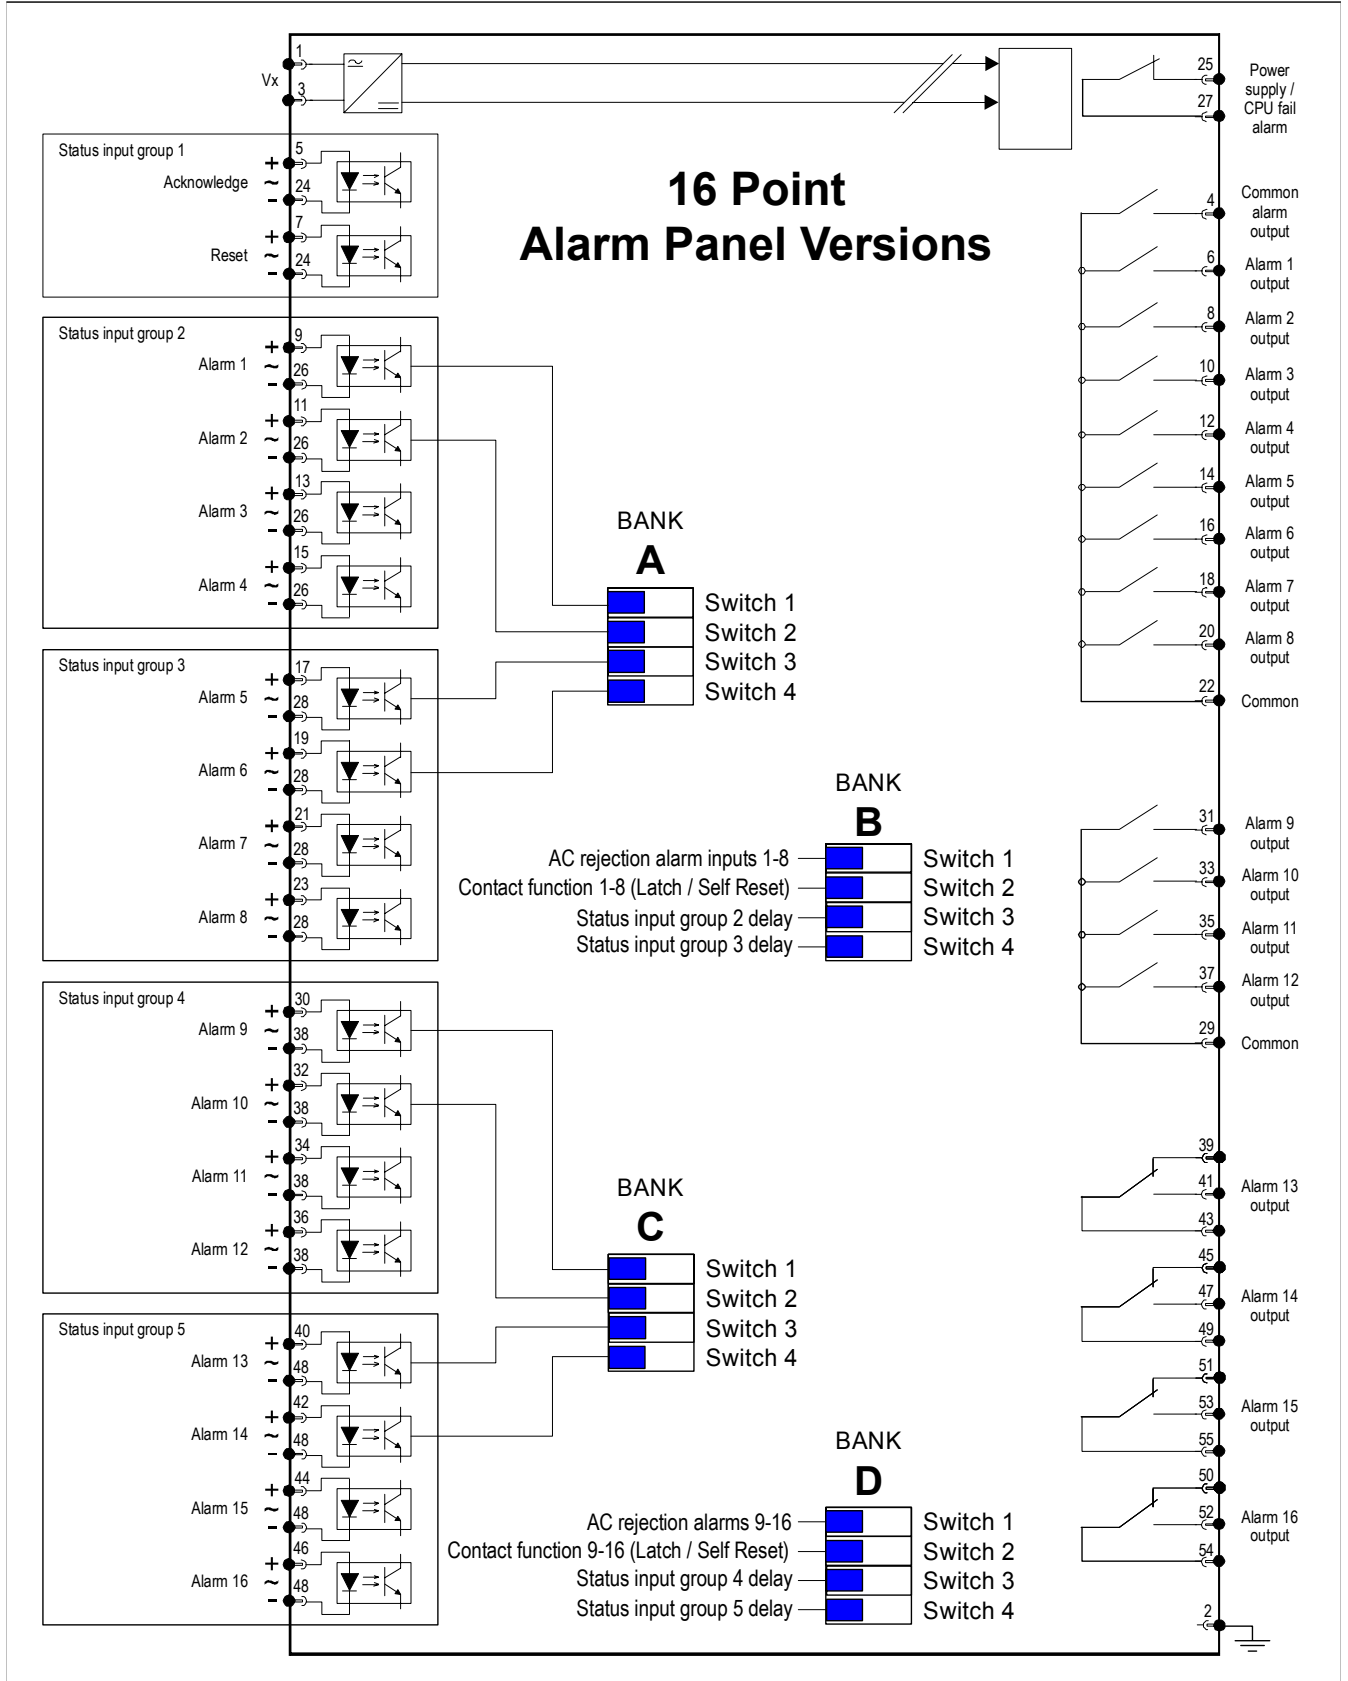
1
Vx
3

25
27
Power supply / CPU fail alarm

Status input group 1
+ 5
Acknowledge ~
- 24
+ 7
Reset ~
- 24

16 Point
Alarm Panel Versions

4 Common alarm output
6 Alarm 1 output
8 Alarm 2 output
10 Alarm 3 output
12 Alarm 4 output
14 Alarm 5 output
16 Alarm 6 output
18 Alarm 7 output
20 Alarm 8 output
22 Common

Status input group 2
+ 9
Alarm 1 ~
- 26
+ 11
Alarm 2 ~
- 26
+ 13
Alarm 3 ~
- 26
+ 15
Alarm 4 ~
- 26

BANK
A
Switch 1
Switch 2
Switch 3
Switch 4

Status input group 3
+ 17
Alarm 5 ~
- 28
+ 19
Alarm 6 ~
- 28
+ 21
Alarm 7 ~
- 28
+ 23
Alarm 8 ~
- 28

BANK
B
AC rejection alarm inputs 1-8 Switch 1
Contact function 1-8 (Latch / Self Reset) Switch 2
Status input group 2 delay Switch 3
Status input group 3 delay Switch 4

31 Alarm 9 output
33 Alarm 10 output
35 Alarm 11 output
37 Alarm 12 output
29 Common

Status input group 4
+ 30
Alarm 9 ~
- 38
+ 32
Alarm 10 ~
- 38
+ 34
Alarm 11 ~
- 38
+ 36
Alarm 12 ~
- 38

BANK
C
Switch 1
Switch 2
Switch 3
Switch 4

39
41
43
Alarm 13 output
45
47
49
Alarm 14 output
51
53
55
Alarm 15 output
50
52
54
Alarm 16 output
2

Status input group 5
+ 40
Alarm 13 ~
- 48
+ 42
Alarm 14 ~
- 48
+ 44
Alarm 15 ~
- 48
+ 46
Alarm 16 ~
- 48

BANK
D
AC rejection alarms 9-16 Switch 1
Contact function 9-16 (Latch / Self Reset) Switch 2
Status input group 4 delay Switch 3
Status input group 5 delay Switch 4